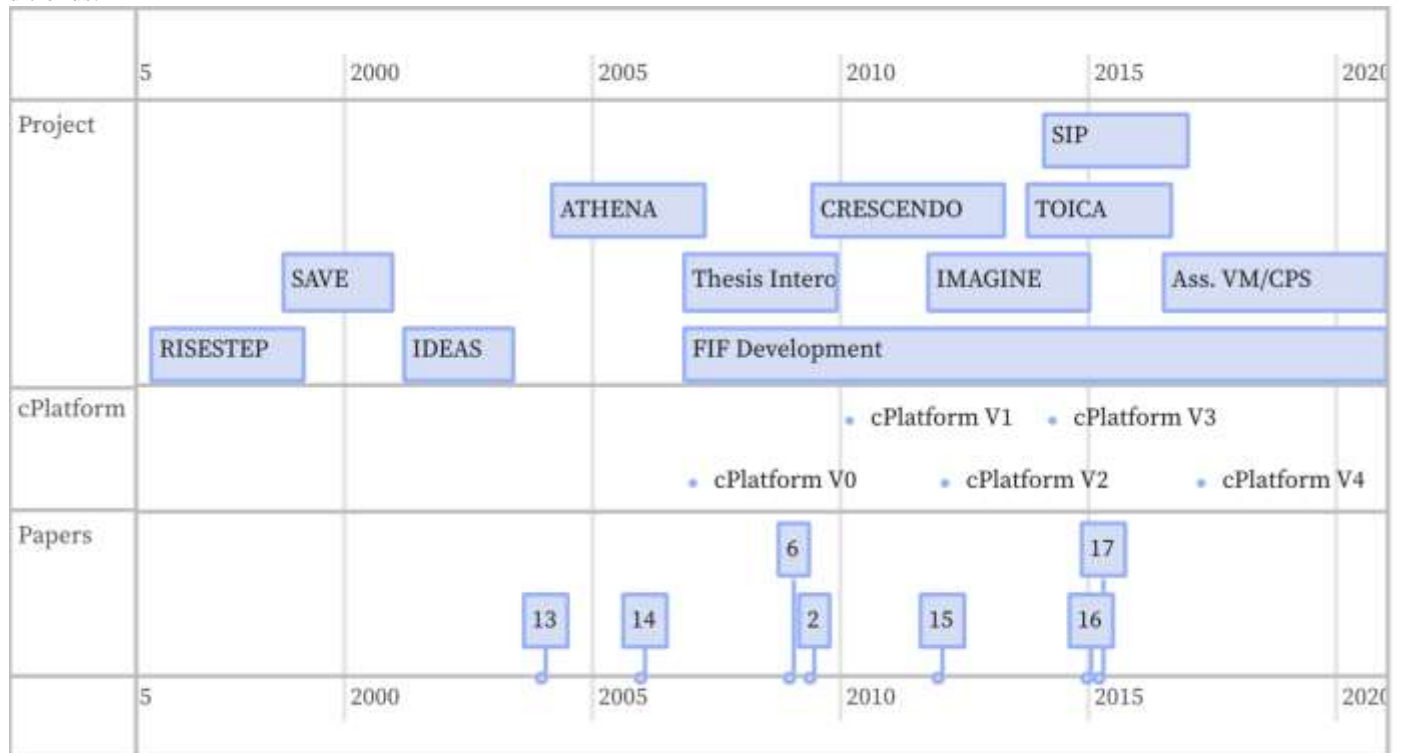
| | 5 | 2000 | 2005 | 2010 | 2015 | 202 |
|---|---|---|---|---|---|---|

Project

SIP

ATHENA CRESCENDO TOICA

SAVE Thesis Intero IMAGINE Ass. VM/CPS

RISESTEP IDEAS FIF Development

cPlatform

cPlatform V1 cPlatform V3

cPlatform V0 cPlatform V2 cPlatform V4

Papers

6 17

13 14 2 15 16

5 2000 2005 2010 2015 202